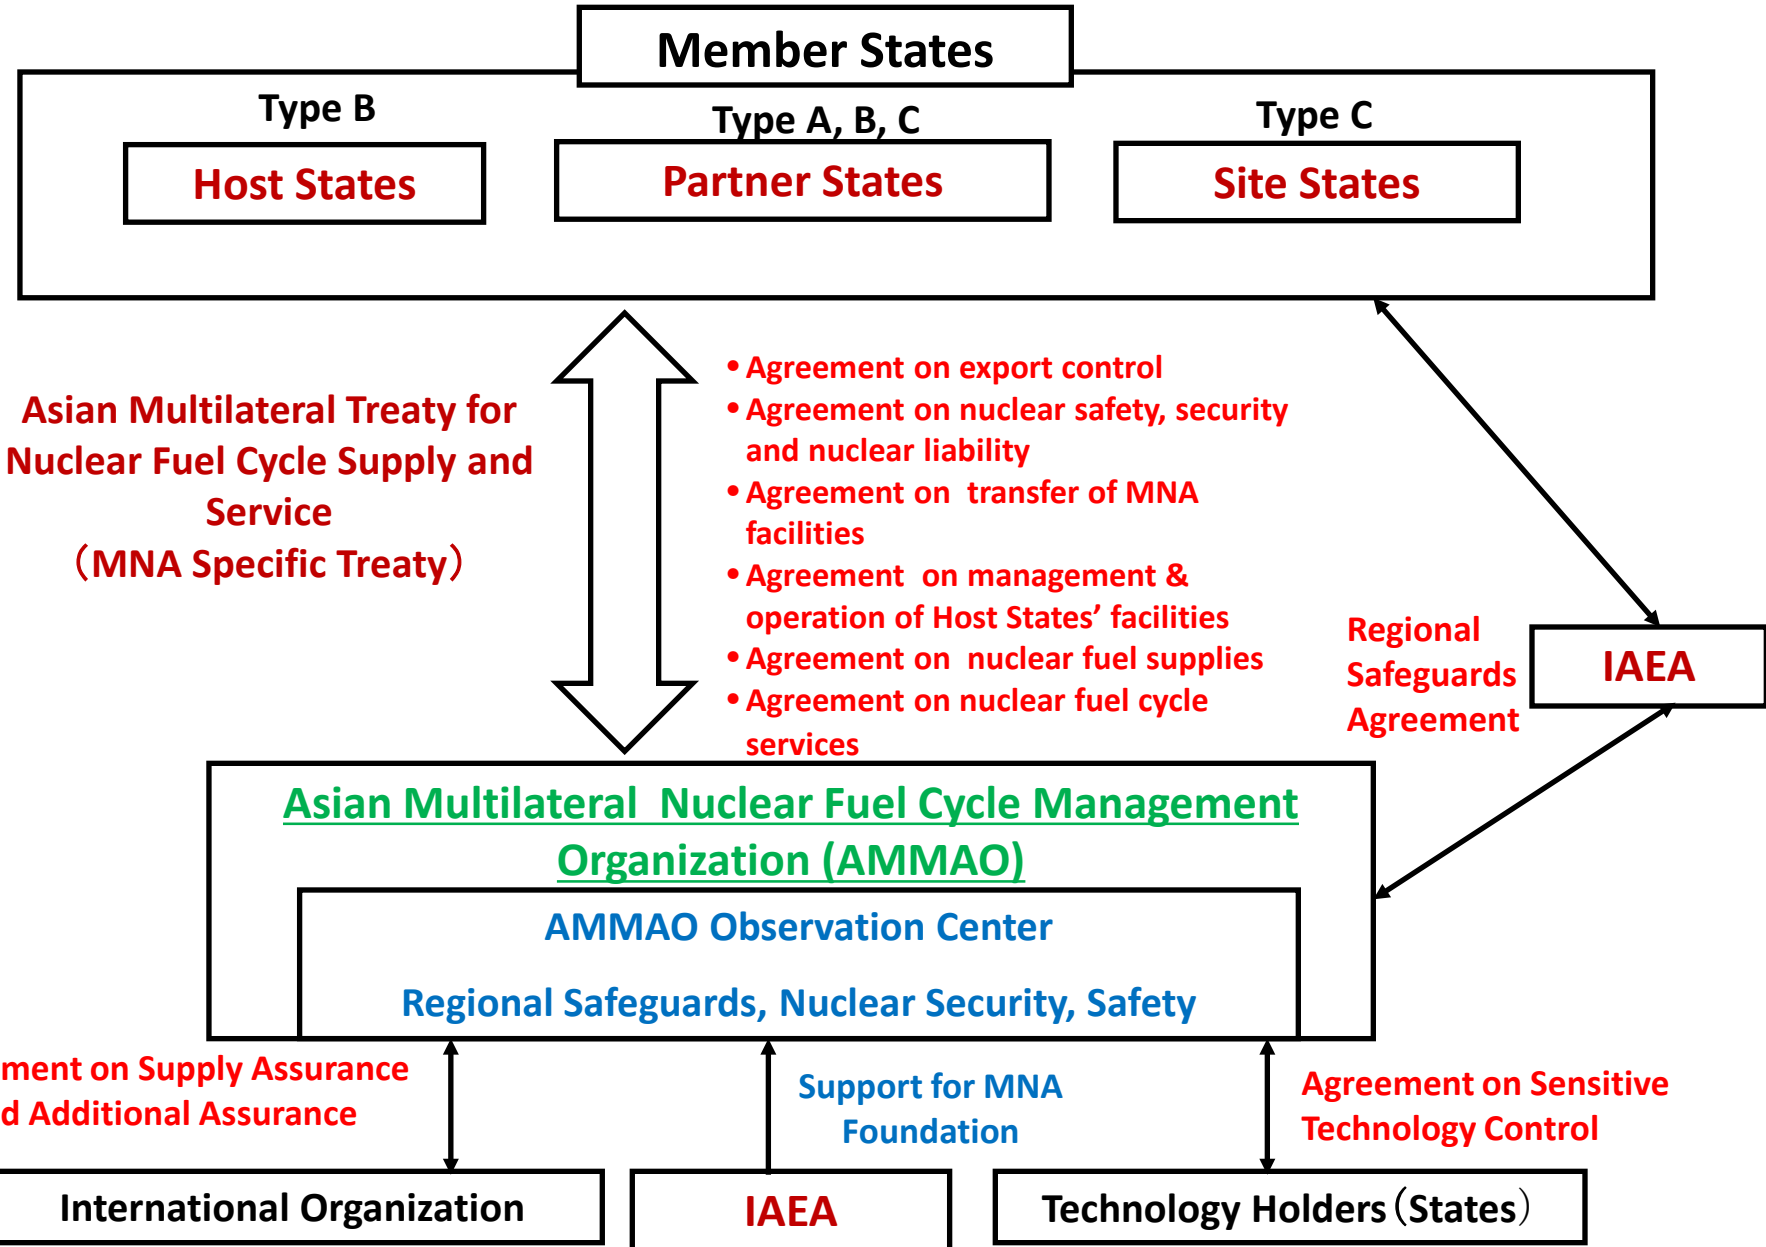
Member States

Type B

Host States

Type A, B, C

Partner States

Type C

Site States

Asian Multilateral Treaty for Nuclear Fuel Cycle Supply and Service（MNA Specific Treaty）

• Agreement on export control
• Agreement on nuclear safety, security and nuclear liability
• Agreement on transfer of MNA facilities
• Agreement on management & operation of Host States’ facilities
• Agreement on nuclear fuel supplies
• Agreement on nuclear fuel cycle services

Regional Safeguards Agreement

IAEA

Asian Multilateral Nuclear Fuel Cycle Management Organization (AMMAO)

AMMAO Observation Center

Regional Safeguards, Nuclear Security, Safety

ment on Supply Assurance
d Additional Assurance

Support for MNA Foundation

Agreement on Sensitive Technology Control

International Organization

IAEA

Technology Holders（States）